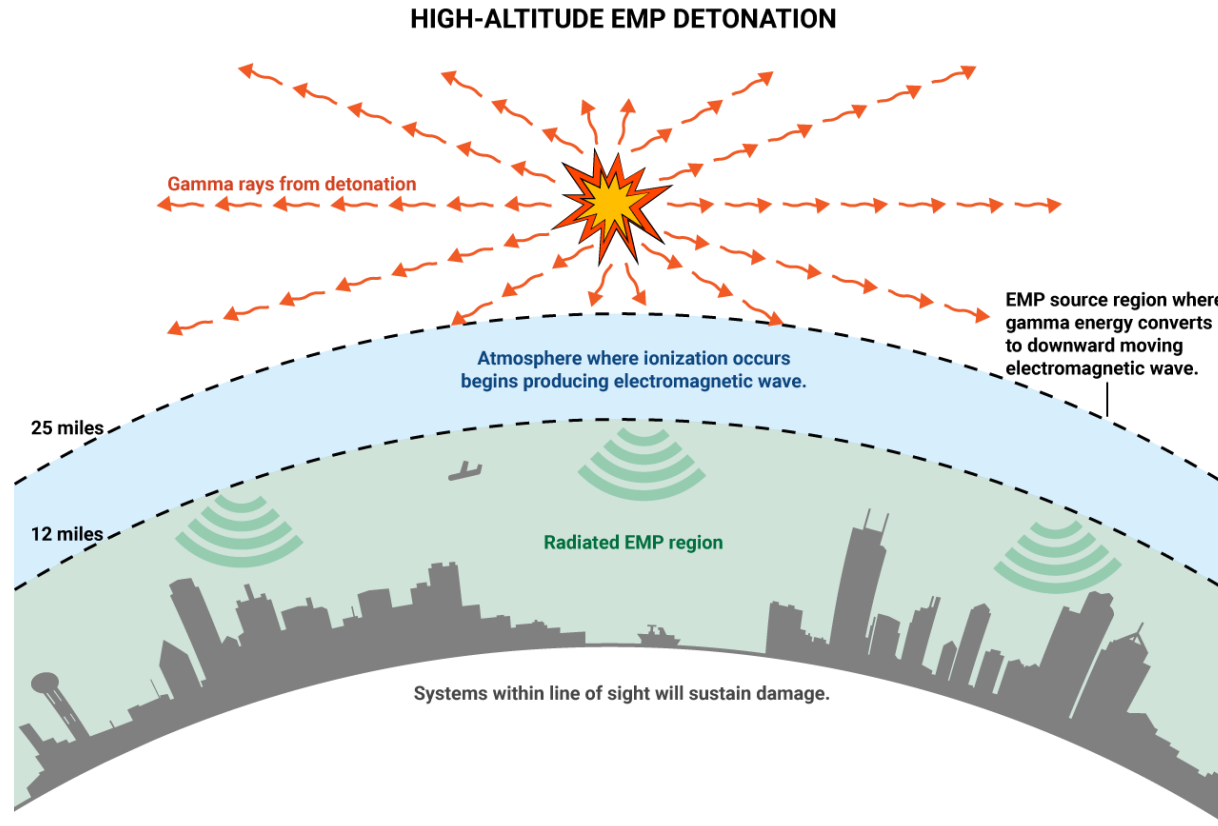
HIGH-ALTITUDE EMP DETONATION

Gamma rays from detonation

EMP source region where gamma energy converts to downward moving electromagnetic wave.

Atmosphere where ionization occurs begins producing electromagnetic wave.

25 miles

12 miles

Radiated EMP region

Systems within line of sight will sustain damage.